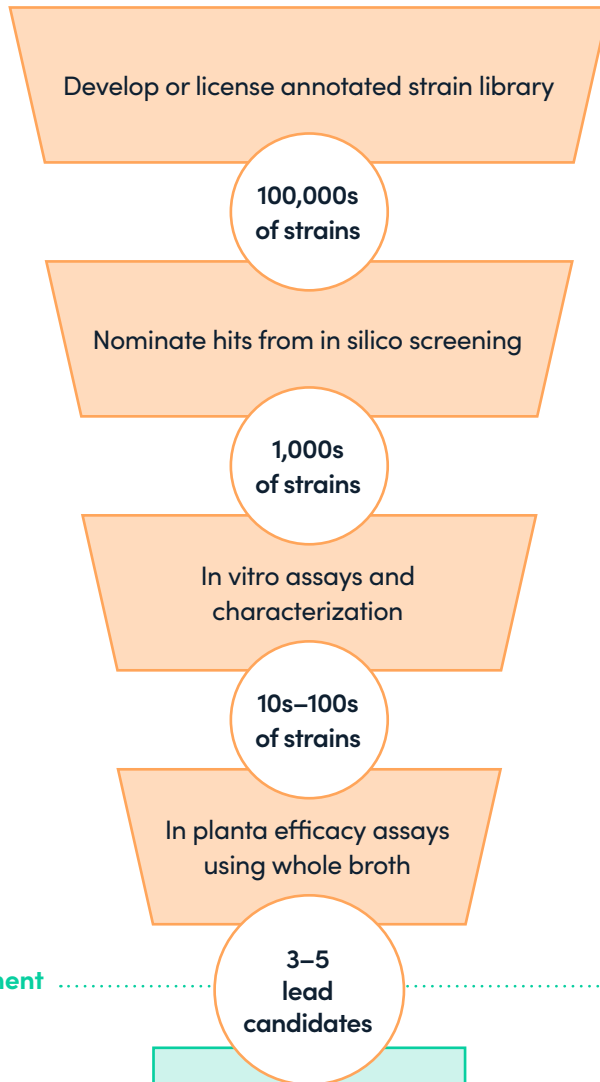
Develop or license annotated strain library

100,000s of strains

Nominate hits from in silico screening

1,000s of strains

In vitro assays and characterization

10s–100s of strains

In planta efficacy assays using whole broth

3–5 lead candidates

ment